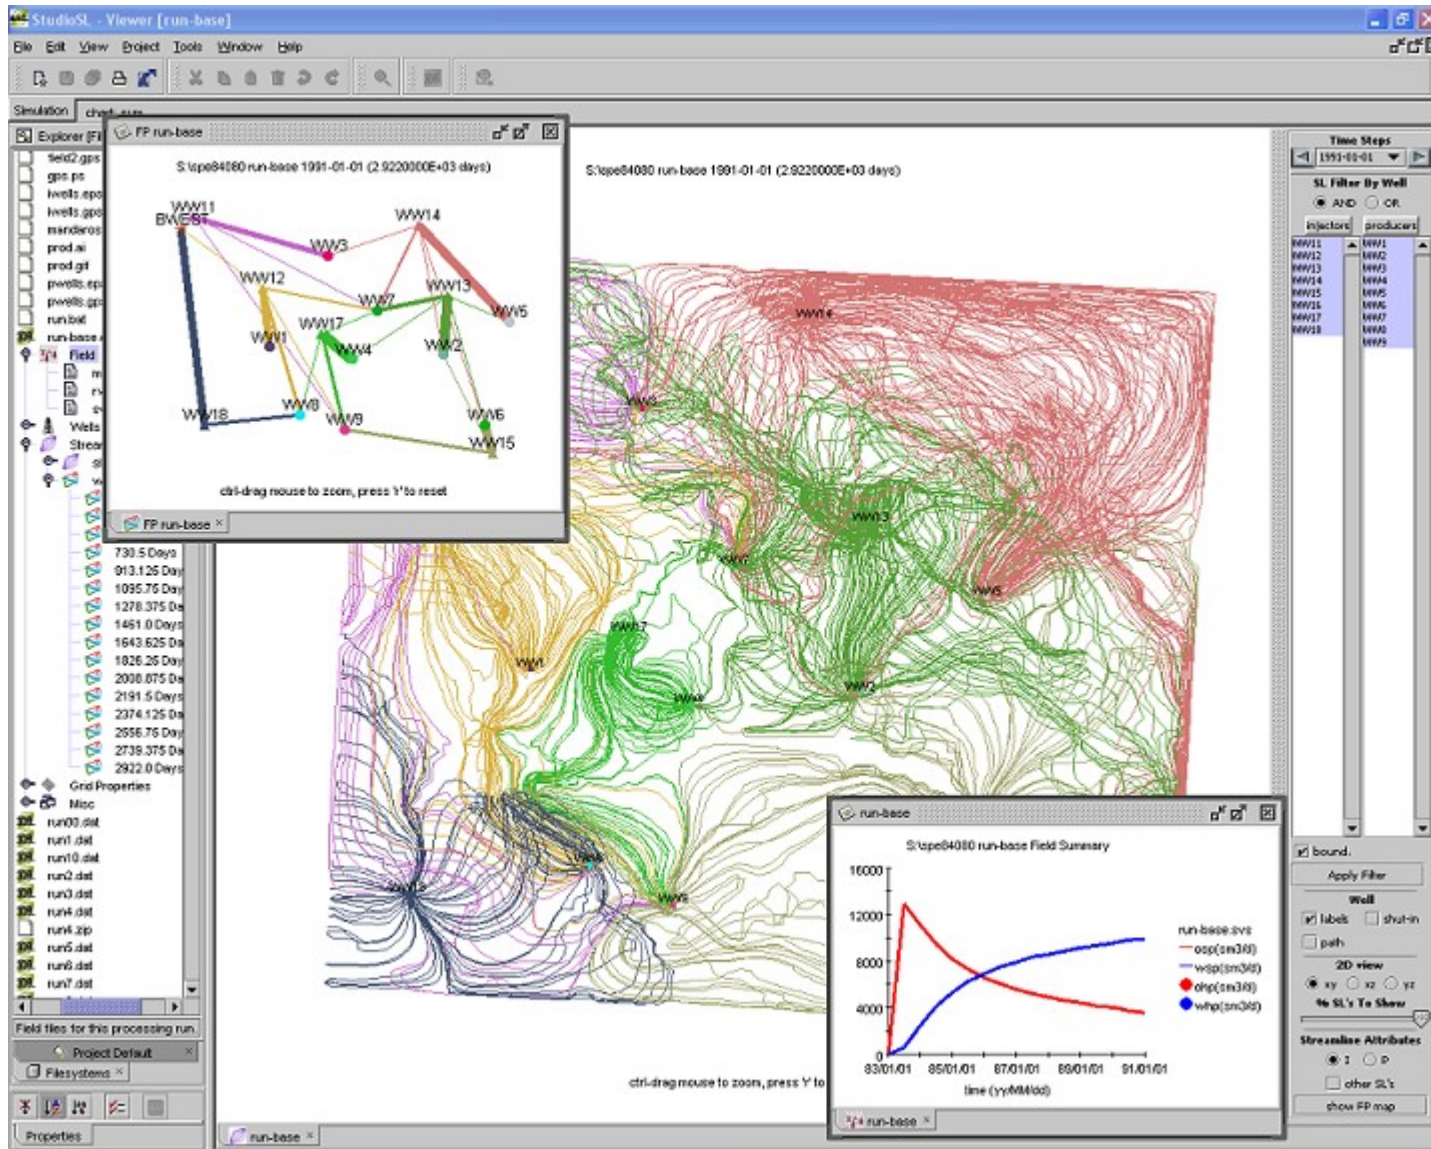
StudioSL - Viewer [run-base]

File Edit View Project Tools Window Help

Simulation chart_sum

Explorer [Fi

field2.gps
gps.ps
iwells.eps
iwells.gps
mandaros
prod.ai
prod.gif
pwells.eps
pwells.gps
run.bat
run-base
Field
m
r
s
Wells
Strea
s
w
730.5 Days
913.125 Day
1095.75 Day
1278.375 Da
1461.0 Days
1643.625 Da
1826.25 Day
2008.875 Da
2191.5 Days
2374.125 Da
2556.75 Day
2739.375 Da
2922.0 Days
Grid Properties
Misc
run00.dat
run1.dat
run10.dat
run2.dat
run3.dat
run4.dat
run4.zip
run5.dat
run6.dat
run7.dat

Field files for this processing run.

Project Default

Filesystems

Properties

FP run-base

S:\spe84080 run-base 1991-01-01 (2.9220000E+03 days)

WW11
BWEST
WW14
WW3
WW12
WW7
WW13
WW5
WW17
WW1
WW4
WW2
WW18
WW8
WW9
WW6
WW15

ctrl-drag mouse to zoom, press 'r' to reset

FP run-base

S:\spe84080 run-base 1991-01-01 (2.9220000E+03 days)

WW14
WW13
WW7
WW5
WW17
WW1
WW4
WW2
WW8
WW9

ctrl-drag mouse to zoom, press 'r' to

run-base

run-base

S:\spe84080 run-base Field Summary

16000
12000
8000
4000
0

83/01/01 85/01/01 87/01/01 89/01/01 91/01/01

time (yy/MM/dd)

run-base.svs
osp(sm3/d)
wsp(sm3/d)
ohp(sm3/d)
whp(sm3/d)

run-base

Time Steps
1991-01-01

SL Filter By Well
AND OR
injectors producers

WW11
WW12
WW13
WW14
WW15
WW16
WW17
WW18

WW1
WW2
WW3
WW4
WW5
WW6
WW7
WW8
WW9

bound.
Apply Filter
Well
labels shut-in
path
2D view
xy xz yz
% SL's To Show
Streamline Attributes
I P
other SL's
show FP map